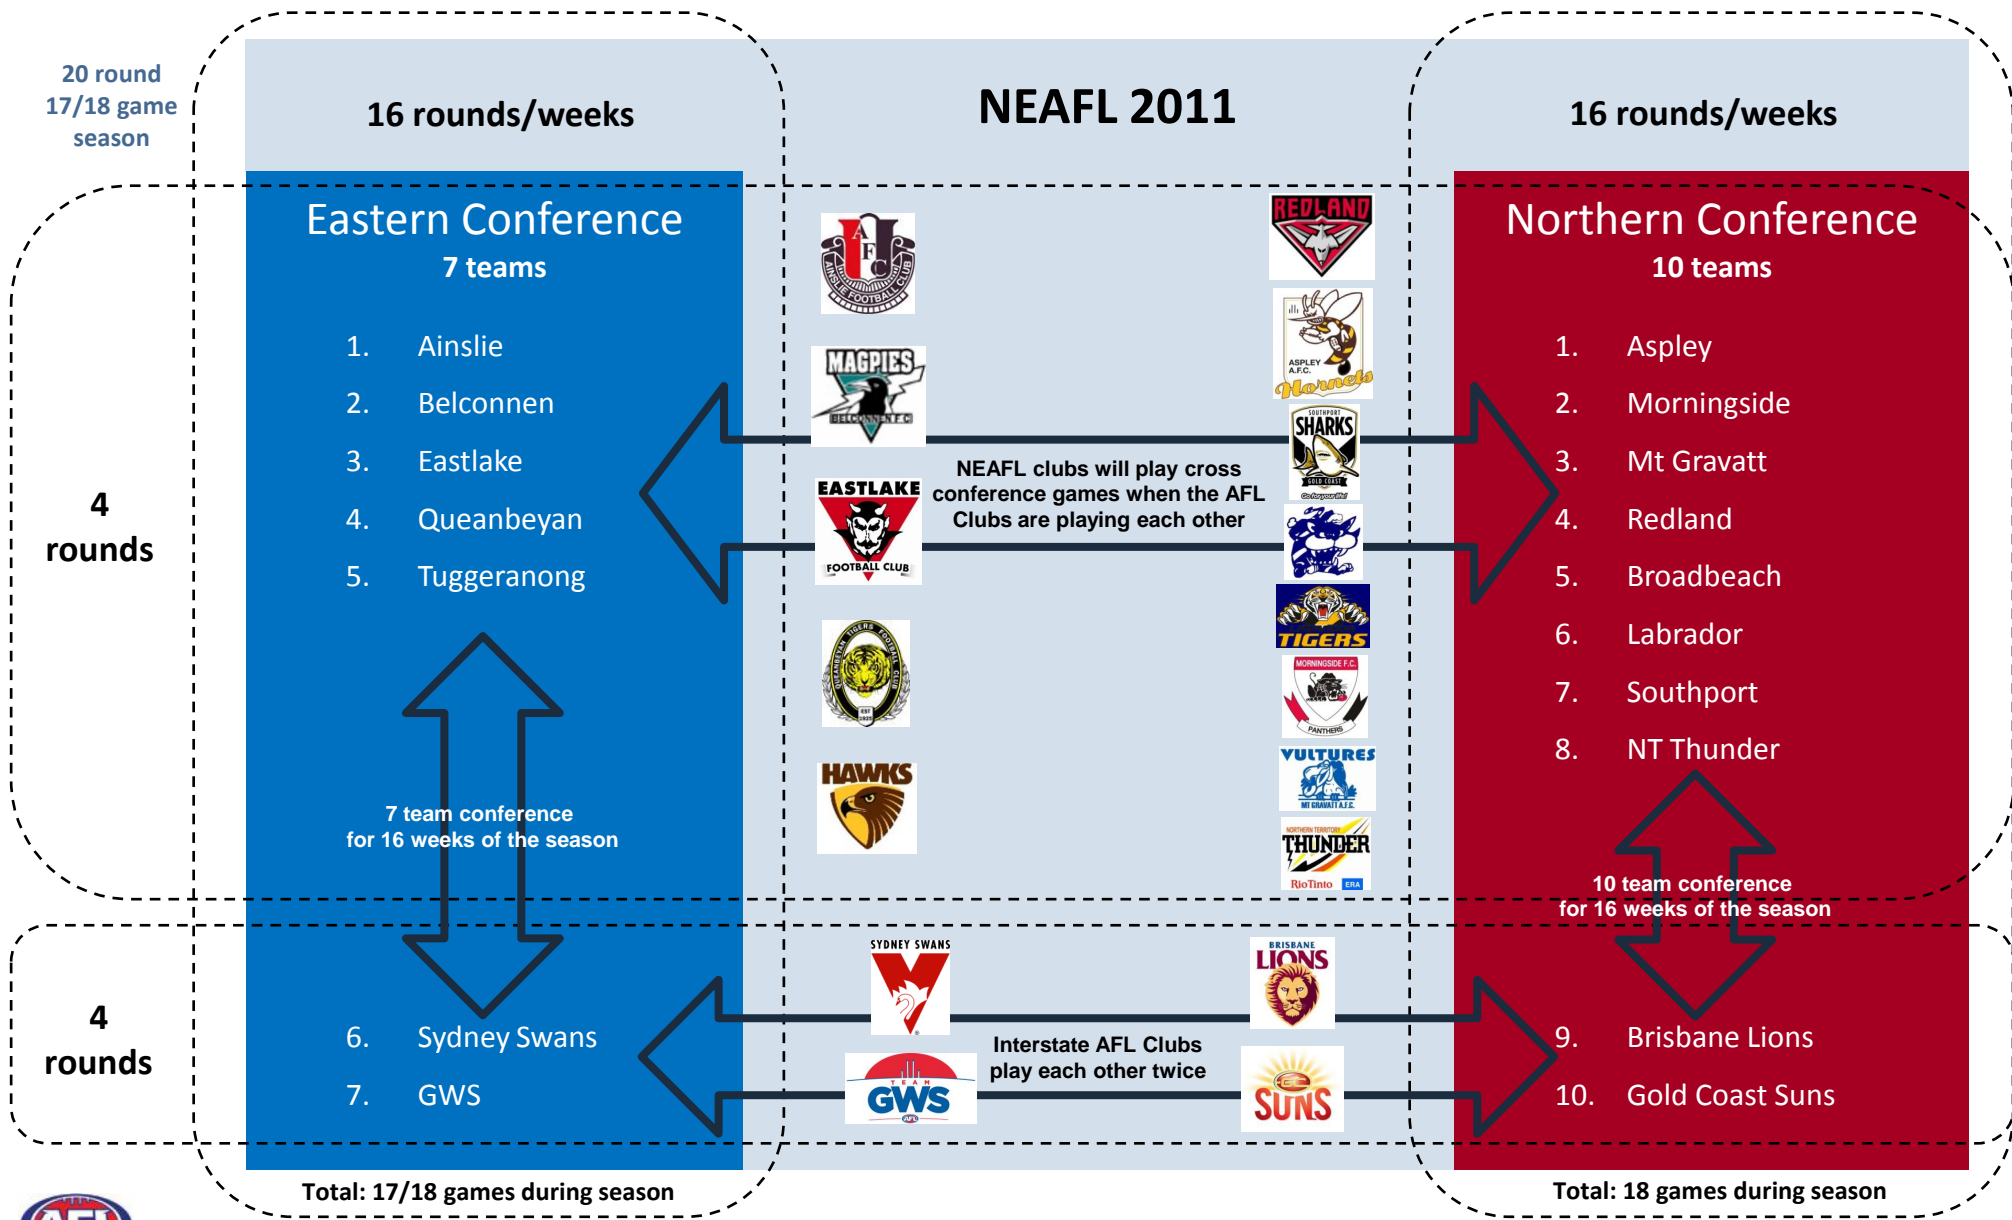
20 round 17/18 game season

16 rounds/weeks

NEAFL 2011

16 rounds/weeks

4 rounds

Eastern Conference
7 teams

1. Ainslie
2. Belconnen
3. Eastlake
4. Queanbeyan
5. Tuggeranong

7 team conference for 16 weeks of the season

6. Sydney Swans
7. GWS

Total: 17/18 games during season

AFC AINSLIE FOOTBALL CLUB

MAGPIES BELCONNEN F.C.

EASTLAKE FOOTBALL CLUB

QUEANBEYAN TIGERS FOOTBALL CLUB

HAWKS

NEAFL clubs will play cross conference games when the AFL Clubs are playing each other

REDLAND

ASPLEY A.F.C. Hornets

SOUTHPORT SHARKS GOLD COAST

TIGERS

MORNINGSIDE F.C. PANTHERS

VULTURES MT GRAVATT A.F.C.

NORTHERN TERRITORY THUNDER RioTinto ERA

SYDNEY SWANS

GWS

BRISBANE LIONS

SUNS

Interstate AFL Clubs play each other twice

Northern Conference
10 teams

1. Aspley
2. Morningside
3. Mt Gravatt
4. Redland
5. Broadbeach
6. Labrador
7. Southport
8. NT Thunder

10 team conference for 16 weeks of the season

9. Brisbane Lions
10. Gold Coast Suns

4 rounds

Total: 18 games during season